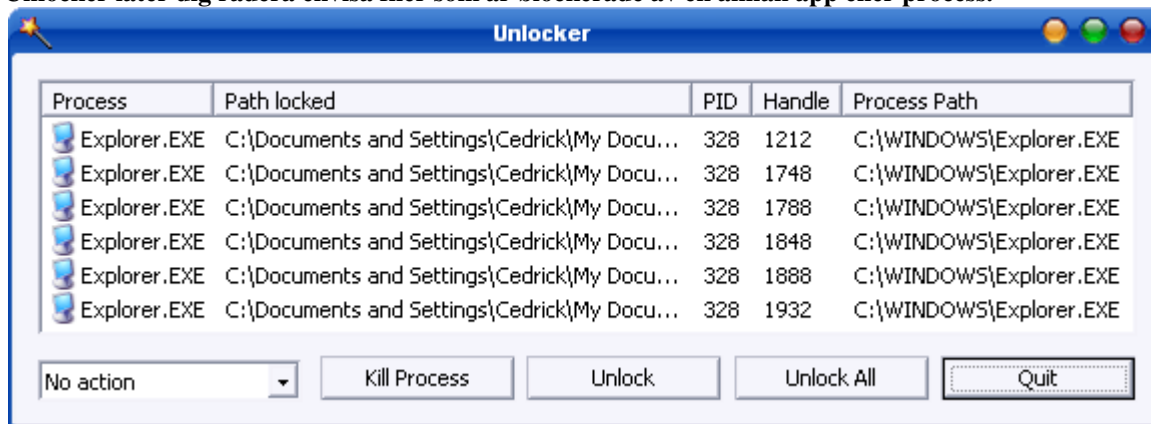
Unlocker låter dig radera envisa filer som är blockerade av en annan app eller process.

Unlocker

| Process | Path locked | PID | Handle | Process Path |
|---|---|---|---|---|
| Explorer.EXE | C:\Documents and Settings\Cedrick\My Docu... | 328 | 1212 | C:\WINDOWS\Explorer.EXE |
| Explorer.EXE | C:\Documents and Settings\Cedrick\My Docu... | 328 | 1748 | C:\WINDOWS\Explorer.EXE |
| Explorer.EXE | C:\Documents and Settings\Cedrick\My Docu... | 328 | 1788 | C:\WINDOWS\Explorer.EXE |
| Explorer.EXE | C:\Documents and Settings\Cedrick\My Docu... | 328 | 1848 | C:\WINDOWS\Explorer.EXE |
| Explorer.EXE | C:\Documents and Settings\Cedrick\My Docu... | 328 | 1888 | C:\WINDOWS\Explorer.EXE |
| Explorer.EXE | C:\Documents and Settings\Cedrick\My Docu... | 328 | 1932 | C:\WINDOWS\Explorer.EXE |

No action

Kill Process

Unlock

Unlock All

Quit